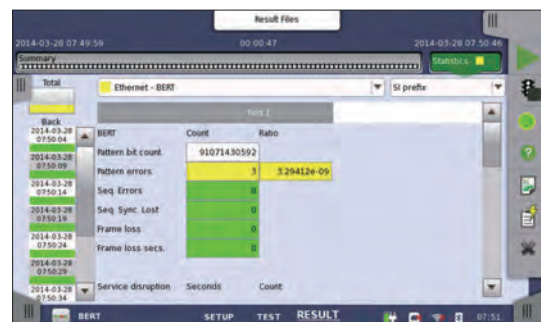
Result Files

2014-03-28 07:49:59

00:00:47

2014-03-28 07:50:46

Summary

Statistics

Total

Ethernet - BERT

SI prefix

Back

Port 1

2014-03-28 07:50:04

2014-03-28 07:50:09

2014-03-28 07:50:14

2014-03-28 07:50:19

2014-03-28 07:50:24

2014-03-28 07:50:29

2014-03-28 07:50:34

| BERT | Count | Ratio |
|---|---|---|
| Pattern bit count | 91071430592 | |
| Pattern errors | 3 | 3.29412e-09 |
| Seq. Errors | 0 | |
| Seq. Sync. Lost | 0 | |
| Frame loss | 0 | |
| Frame loss secs. | 0 | |

Service disruption Seconds Count

BERT SETUP TEST RESULT 07:51